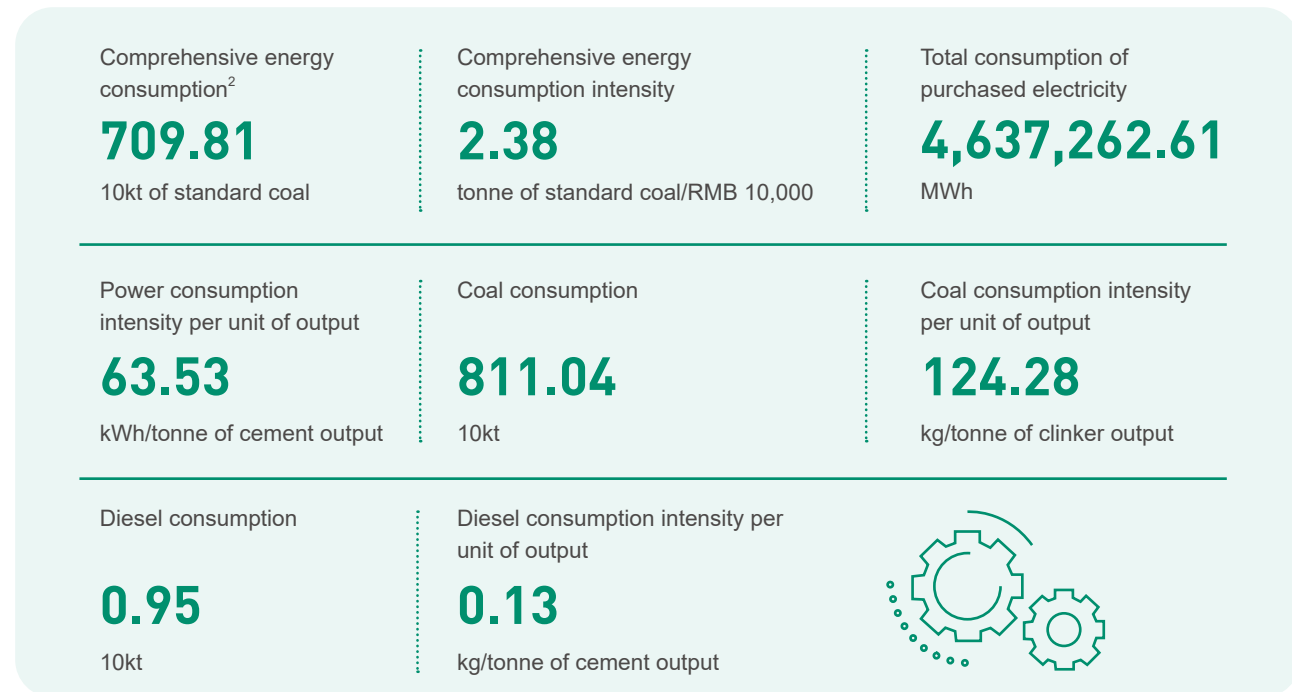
Comprehensive energy consumption$^2$

709.81

10kt of standard coal

Comprehensive energy consumption intensity

2.38

tonne of standard coal/RMB 10,000

Total consumption of purchased electricity

4,637,262.61

MWh

Power consumption intensity per unit of output

63.53

kWh/tonne of cement output

Coal consumption

811.04

10kt

Coal consumption intensity per unit of output

124.28

kg/tonne of clinker output

Diesel consumption

0.95

10kt

Diesel consumption intensity per unit of output

0.13

kg/tonne of cement output